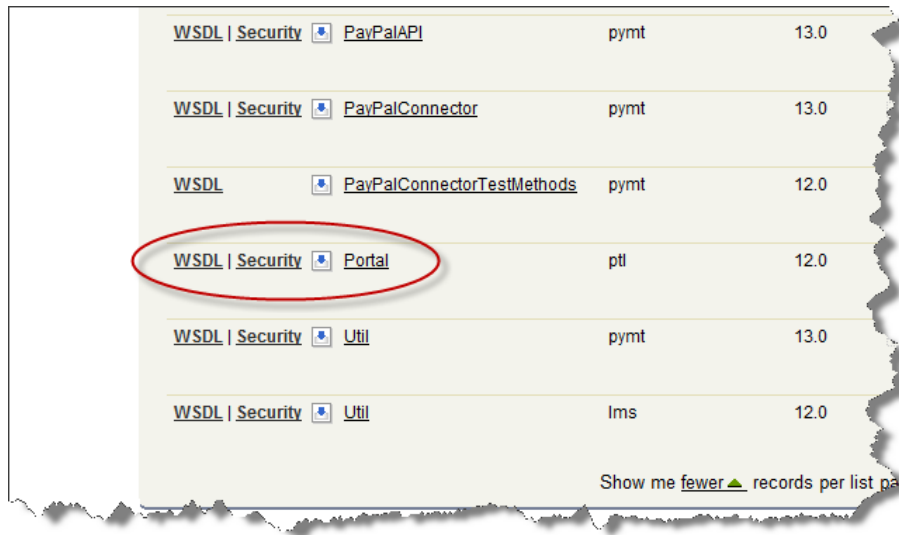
| | | | |
|---|---|---|---|
| WSDL \| Security | PayPalAPI | pymt | 13.0 |
| WSDL \| Security | PayPalConnector | pymt | 13.0 |
| WSDL | PayPalConnectorTestMethods | pymt | 12.0 |
| WSDL \| Security | Portal | ptl | 12.0 |
| WSDL \| Security | Util | pymt | 13.0 |
| WSDL \| Security | Util | lms | 12.0 |

Show me fewer records per list pa